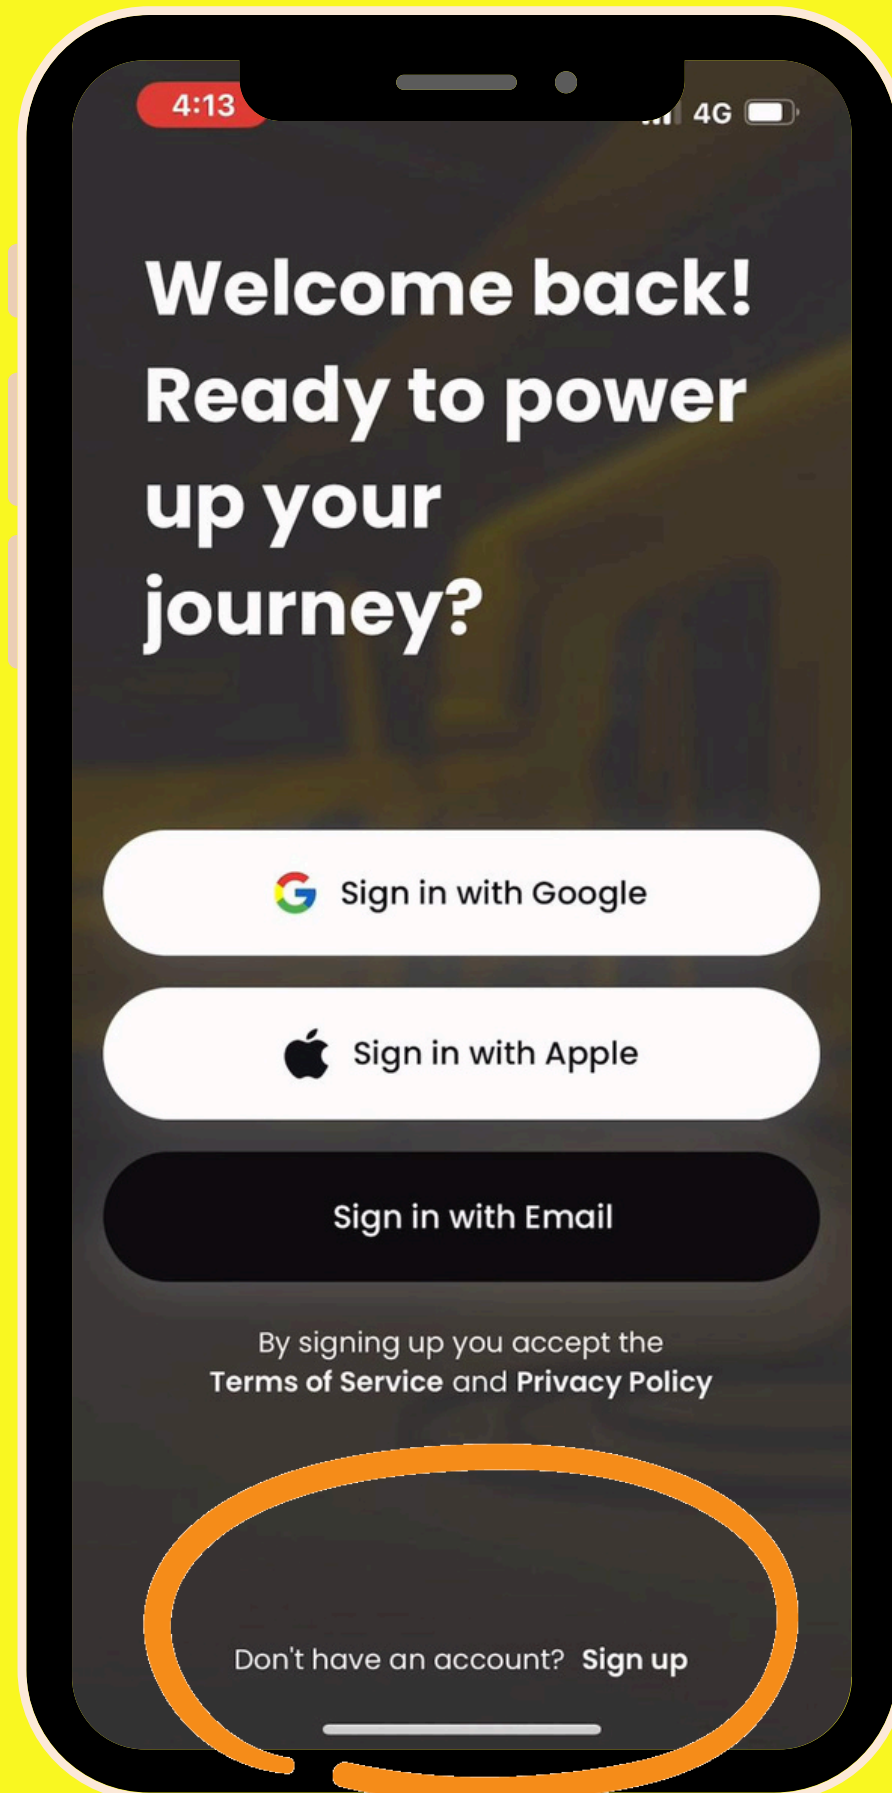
4:13

4G

Welcome back! Ready to power up your journey?

Sign in with Google

Sign in with Apple

Sign in with Email

By signing up you accept the Terms of Service and Privacy Policy

Don't have an account? Sign up